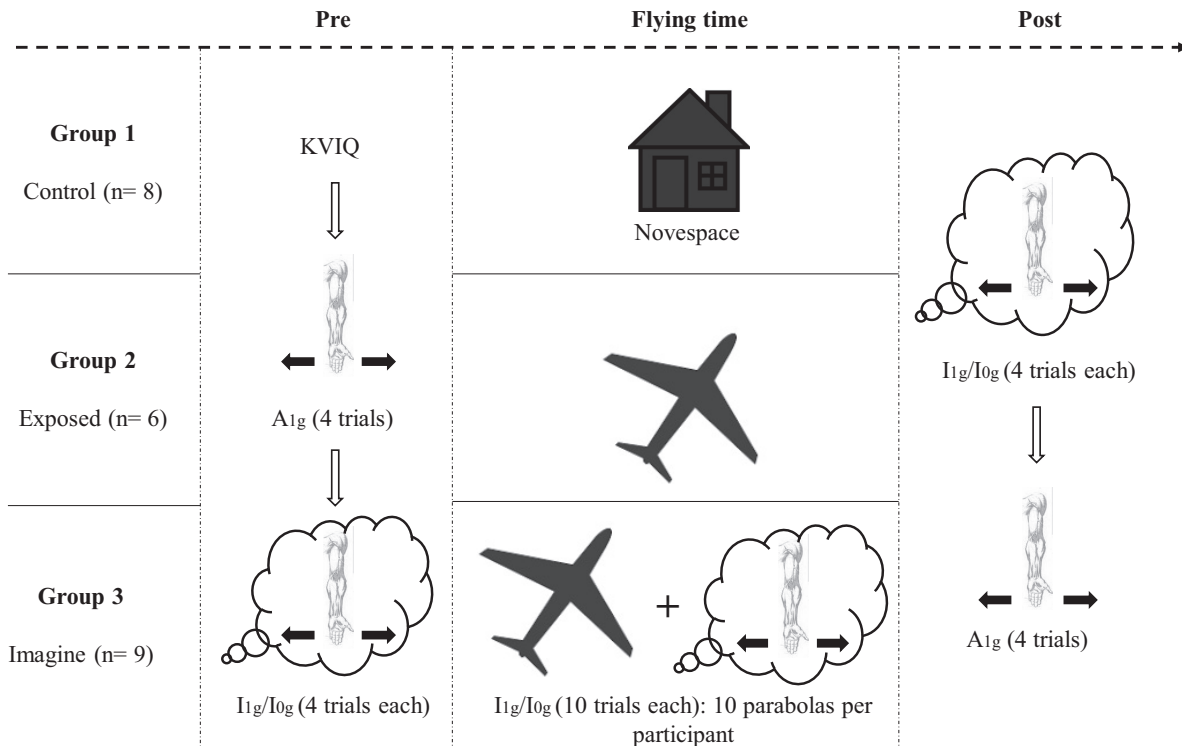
Pre

Flying time

Post

Group 1

Control (n= 8)

Group 2

Exposed (n= 6)

Group 3

Imagine (n= 9)

KVIQ

$A_{1g}$ (4 trials)

$I_{1g}/I_{0g}$ (4 trials each)

Novespace

+

$I_{1g}/I_{0g}$ (10 trials each): 10 parabolas per participant

$I_{1g}/I_{0g}$ (4 trials each)

$A_{1g}$ (4 trials)